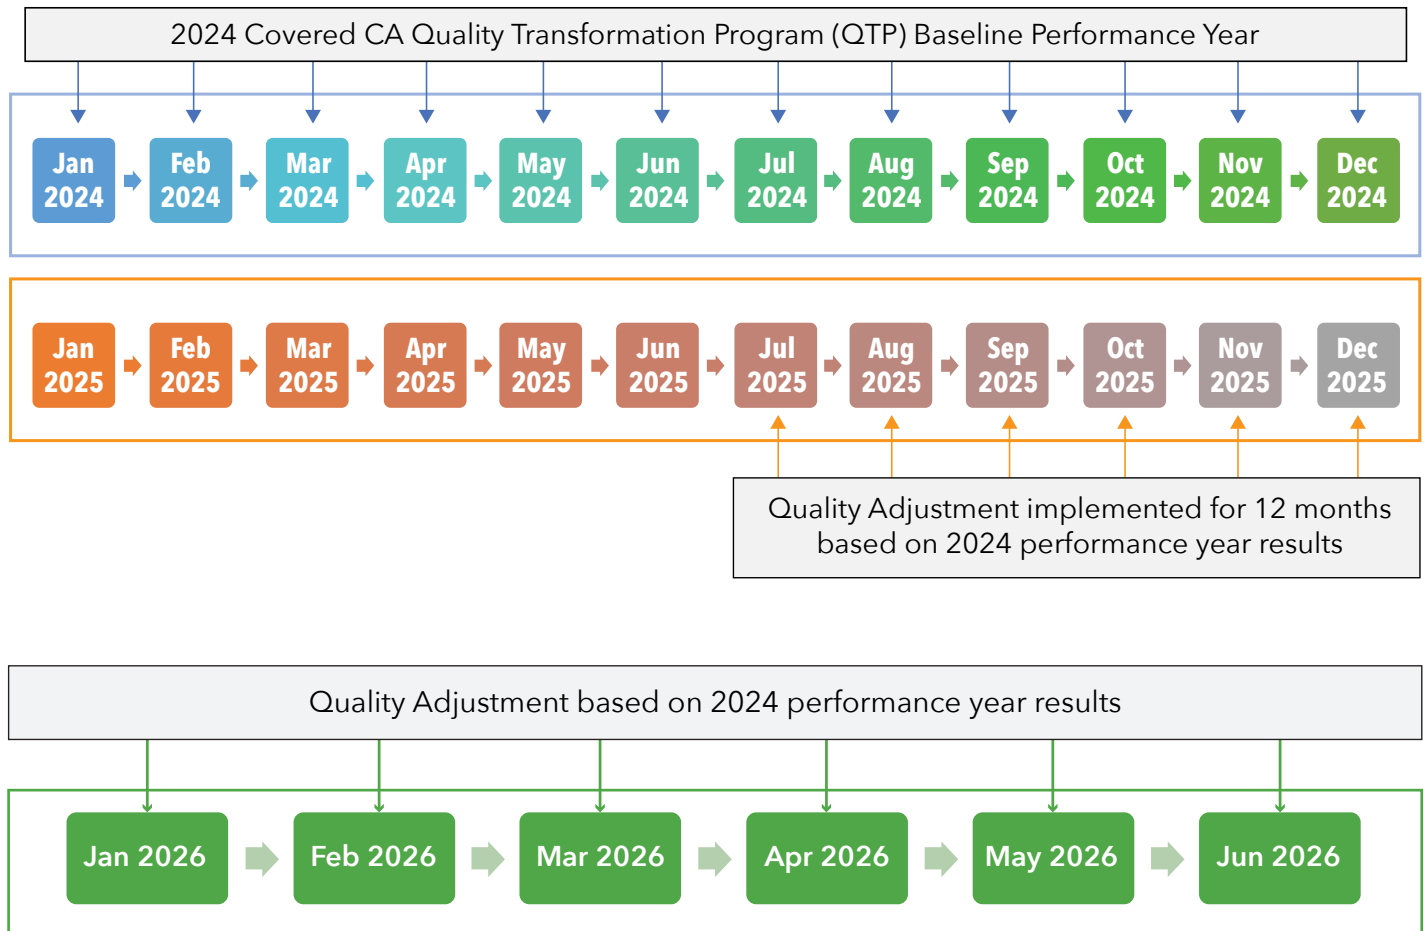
2024 Covered CA Quality Transformation Program (QTP) Baseline Performance Year

Jan 2024
Feb 2024
Mar 2024
Apr 2024
May 2024
Jun 2024
Jul 2024
Aug 2024
Sep 2024
Oct 2024
Nov 2024
Dec 2024

Jan 2025
Feb 2025
Mar 2025
Apr 2025
May 2025
Jun 2025
Jul 2025
Aug 2025
Sep 2025
Oct 2025
Nov 2025
Dec 2025

Quality Adjustment implemented for 12 months based on 2024 performance year results

Quality Adjustment based on 2024 performance year results

Jan 2026
Feb 2026
Mar 2026
Apr 2026
May 2026
Jun 2026